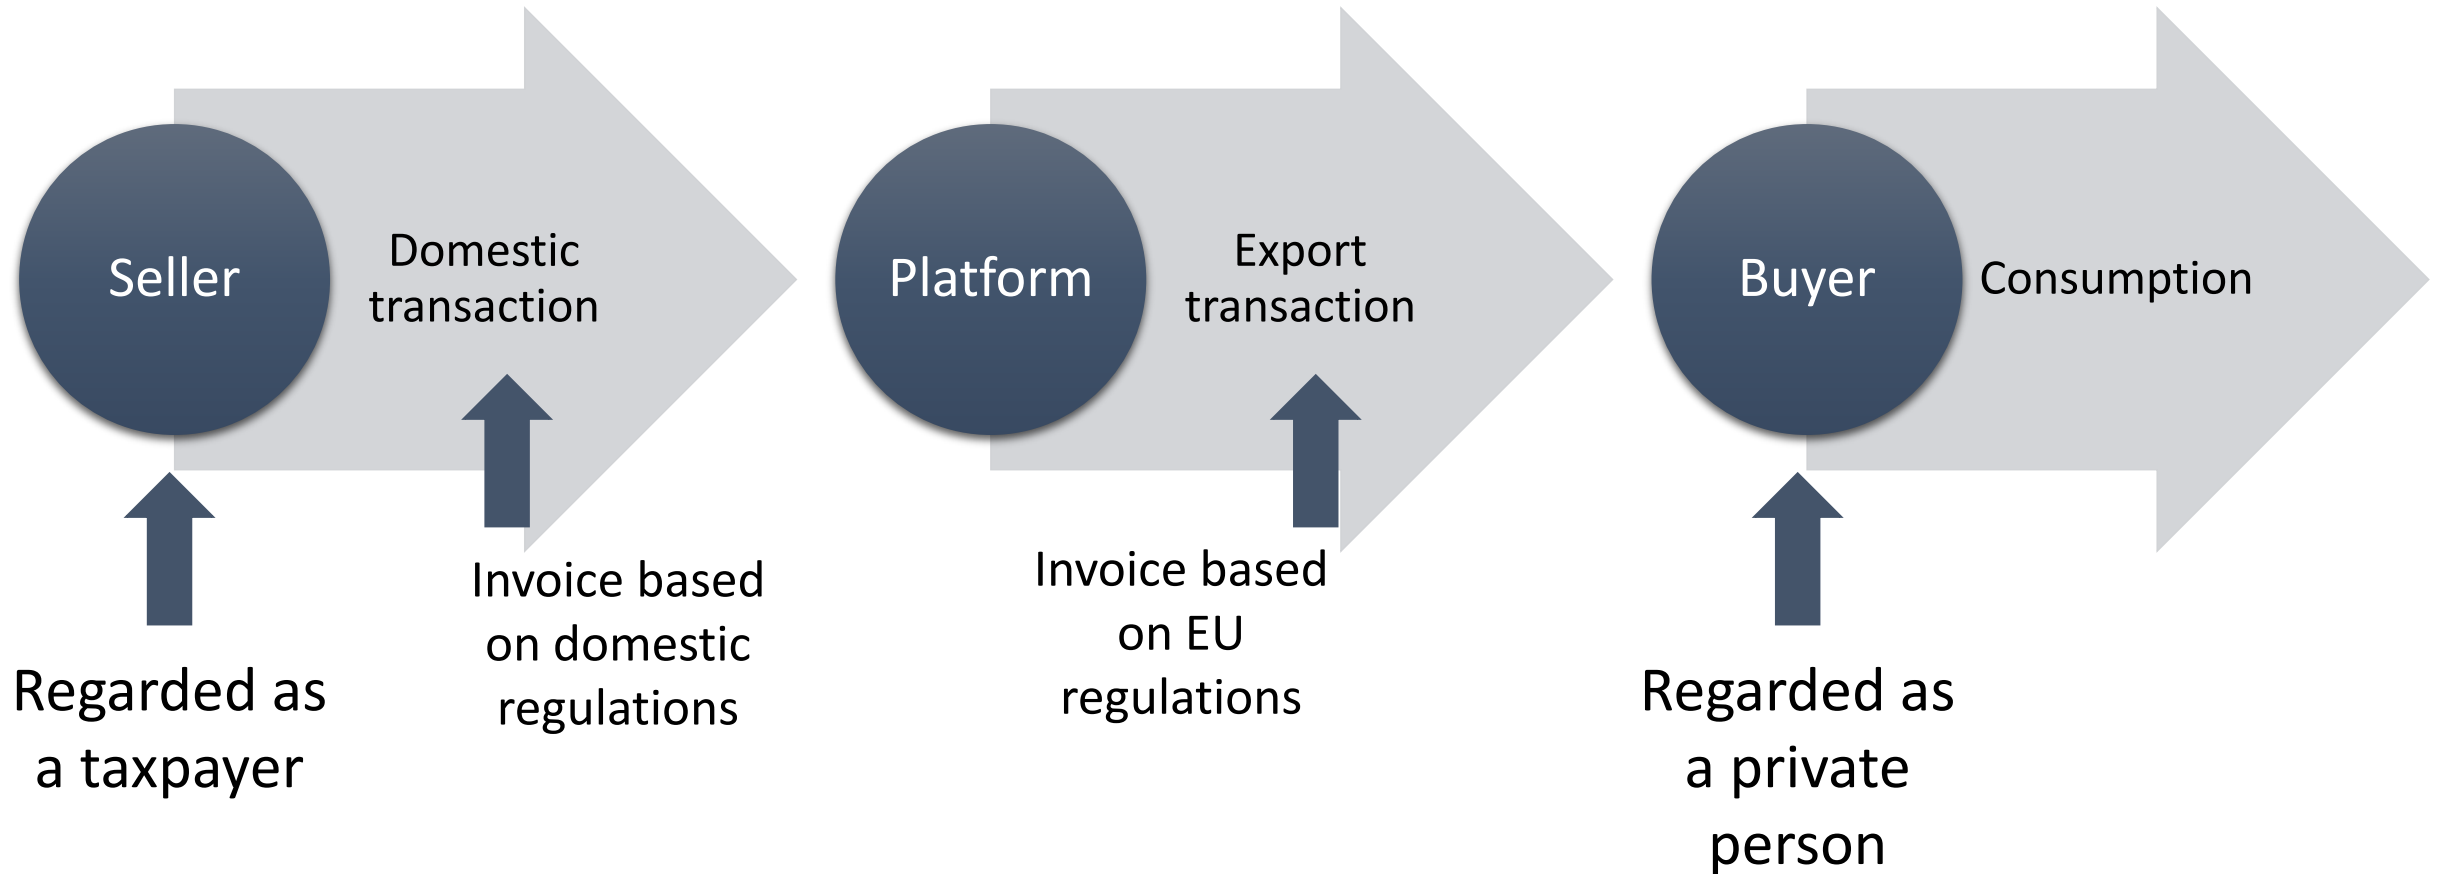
Seller

Domestic transaction

Platform

Export transaction

Buyer

Consumption

Regarded as a taxpayer

Invoice based on domestic regulations

Invoice based on EU regulations

Regarded as a private person